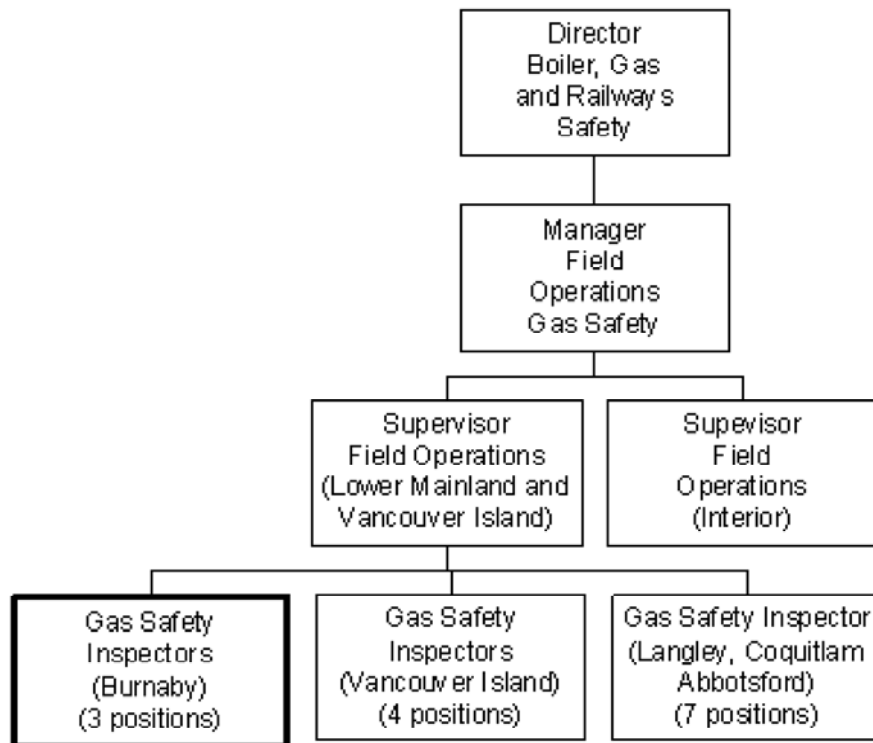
Director
Boiler, Gas
and Railways
Safety

Manager
Field
Operations
Gas Safety

Supervisor
Field Operations
(Lower Mainland and
Vancouver Island)

Supevisor
Field
Operations
(Interior)

Gas Safety
Inspectors
(Burnaby)
(3 positions)

Gas Safety
Inspectors
(Vancouver Island)
(4 positions)

Gas Safety Inspector
(Langley, Coquitlam
Abbotsford)
(7 positions)